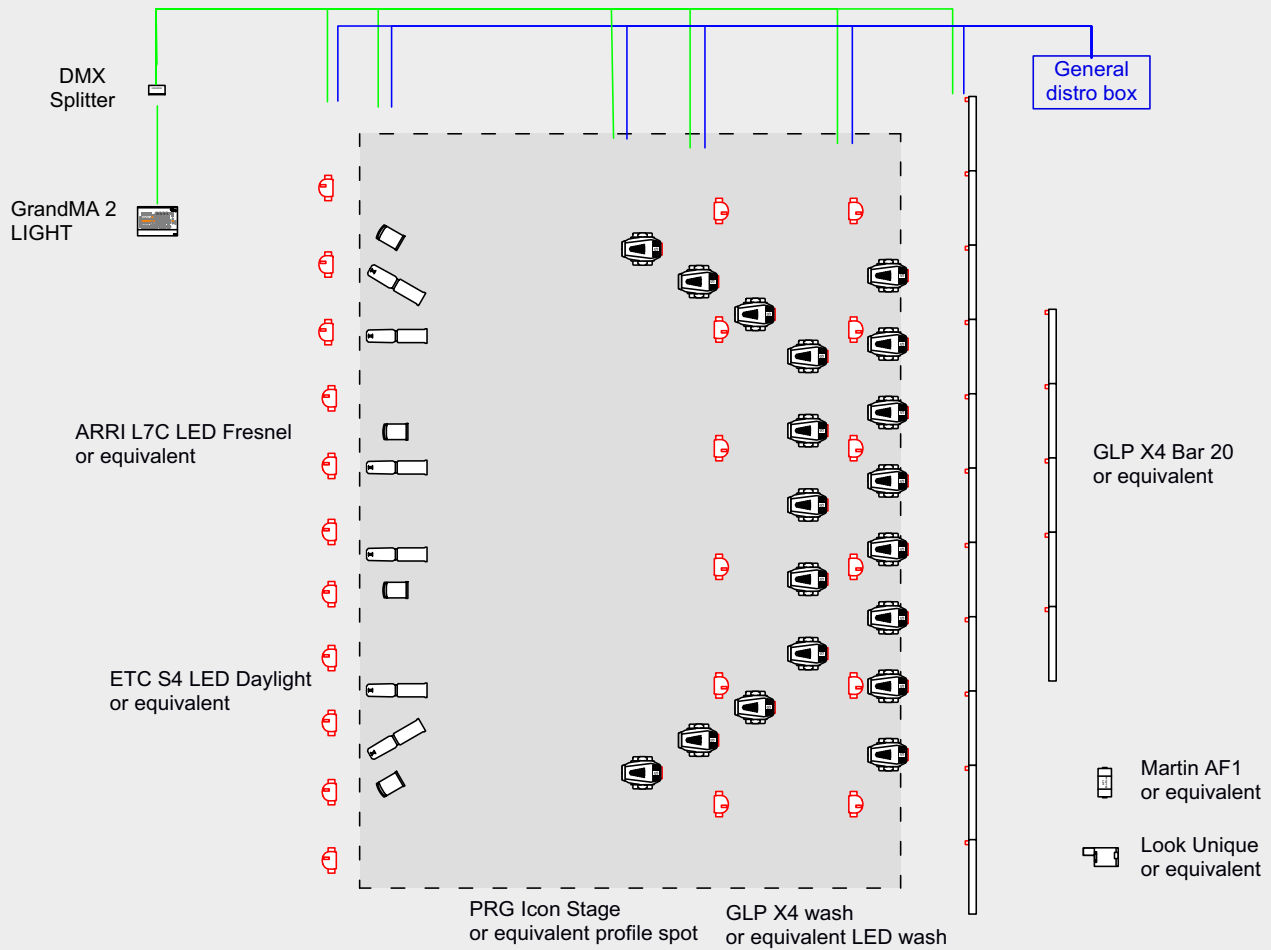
DMX Splitter

GrandMA 2 LIGHT

General distro box

ARRI L7C LED Fresnel or equivalent

ETC S4 LED Daylight or equivalent

GLP X4 Bar 20 or equivalent

Martin AF1 or equivalent

Look Unique or equivalent

PRG Icon Stage or equivalent profile spot

GLP X4 wash or equivalent LED wash